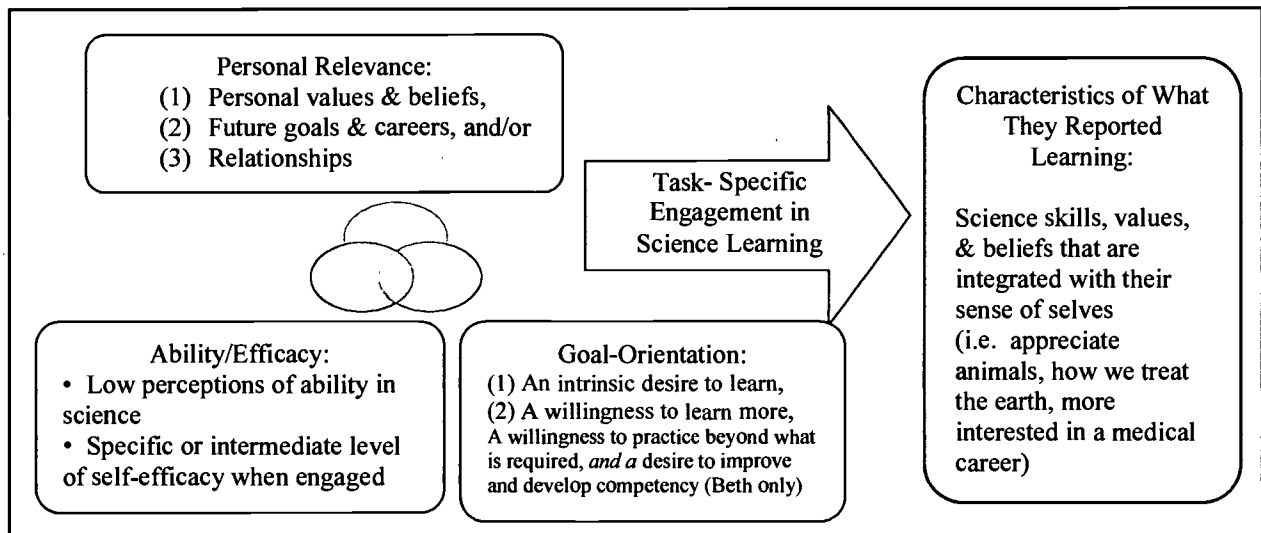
Personal Relevance:
(1) Personal values & beliefs,
(2) Future goals & careers, and/or
(3) Relationships

Ability/Efficacy:
• Low perceptions of ability in science
• Specific or intermediate level of self-efficacy when engaged

Goal-Orientation:
(1) An intrinsic desire to learn,
(2) A willingness to learn more,
A willingness to practice beyond what is required, *and a* desire to improve and develop competency (Beth only)

Task- Specific Engagement in Science Learning

Characteristics of What They Reported Learning:

Science skills, values, & beliefs that are integrated with their sense of selves (i.e. appreciate animals, how we treat the earth, more interested in a medical career)